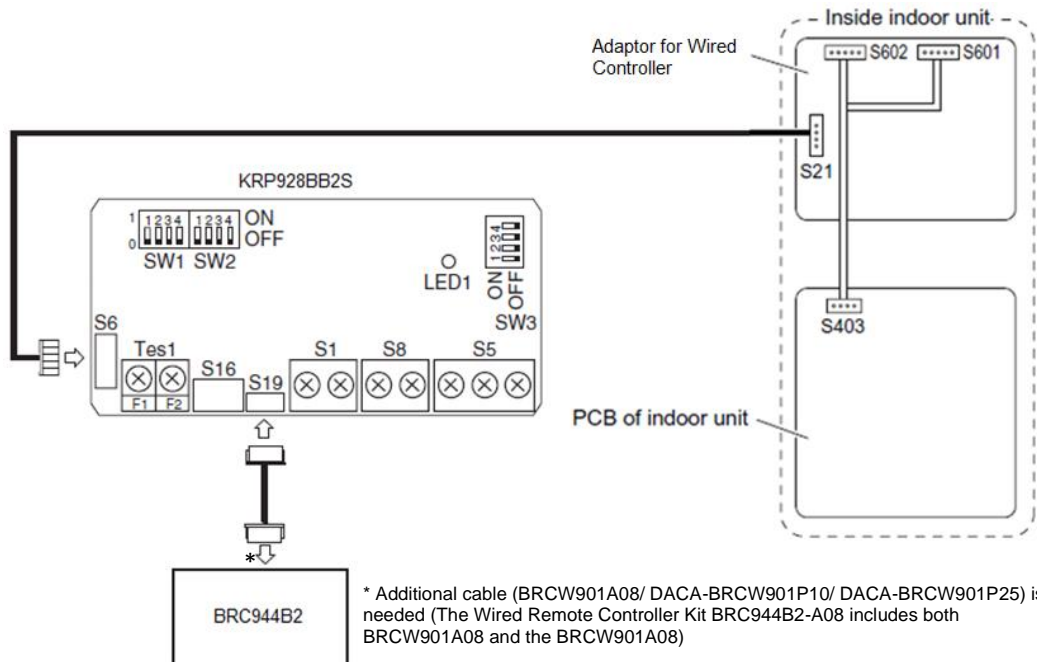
Inside indoor unit

Adaptor for Wired Controller

S602 S601

S21

KRP928BB2S

1 1234 1234 ON
0 OFF
SW1 SW2

1234
ON OFF
SW3

LED1

S403

S6

Tes1

F1 F2

S16

S19

S1

S8

S5

PCB of indoor unit

*

BRC944B2

* Additional cable (BRCW901A08/ DACA-BRCW901P10/ DACA-BRCW901P25) is needed (The Wired Remote Controller Kit BRC944B2-A08 includes both BRCW901A08 and the BRCW901A08)